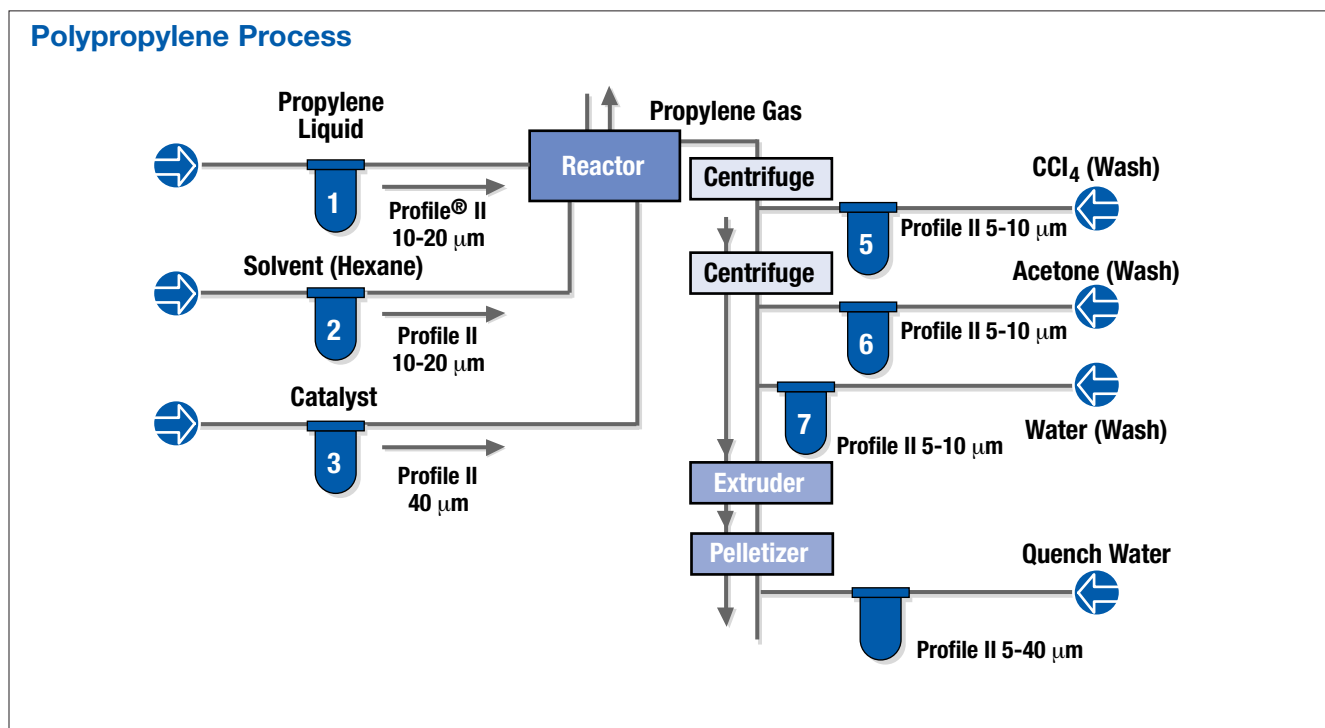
Polypropylene Process

Propylene Liquid

1

Profile® II 10-20 μm

Reactor

Propylene Gas

Solvent (Hexane)

2

Profile II 10-20 μm

Catalyst

3

Profile II 40 μm

Centrifuge

CCl$_4$ (Wash)

5

Profile II 5-10 μm

Centrifuge

Acetone (Wash)

6

Profile II 5-10 μm

7

Profile II 5-10 μm

Water (Wash)

Extruder

Pelletizer

Quench Water

Profile II 5-40 μm